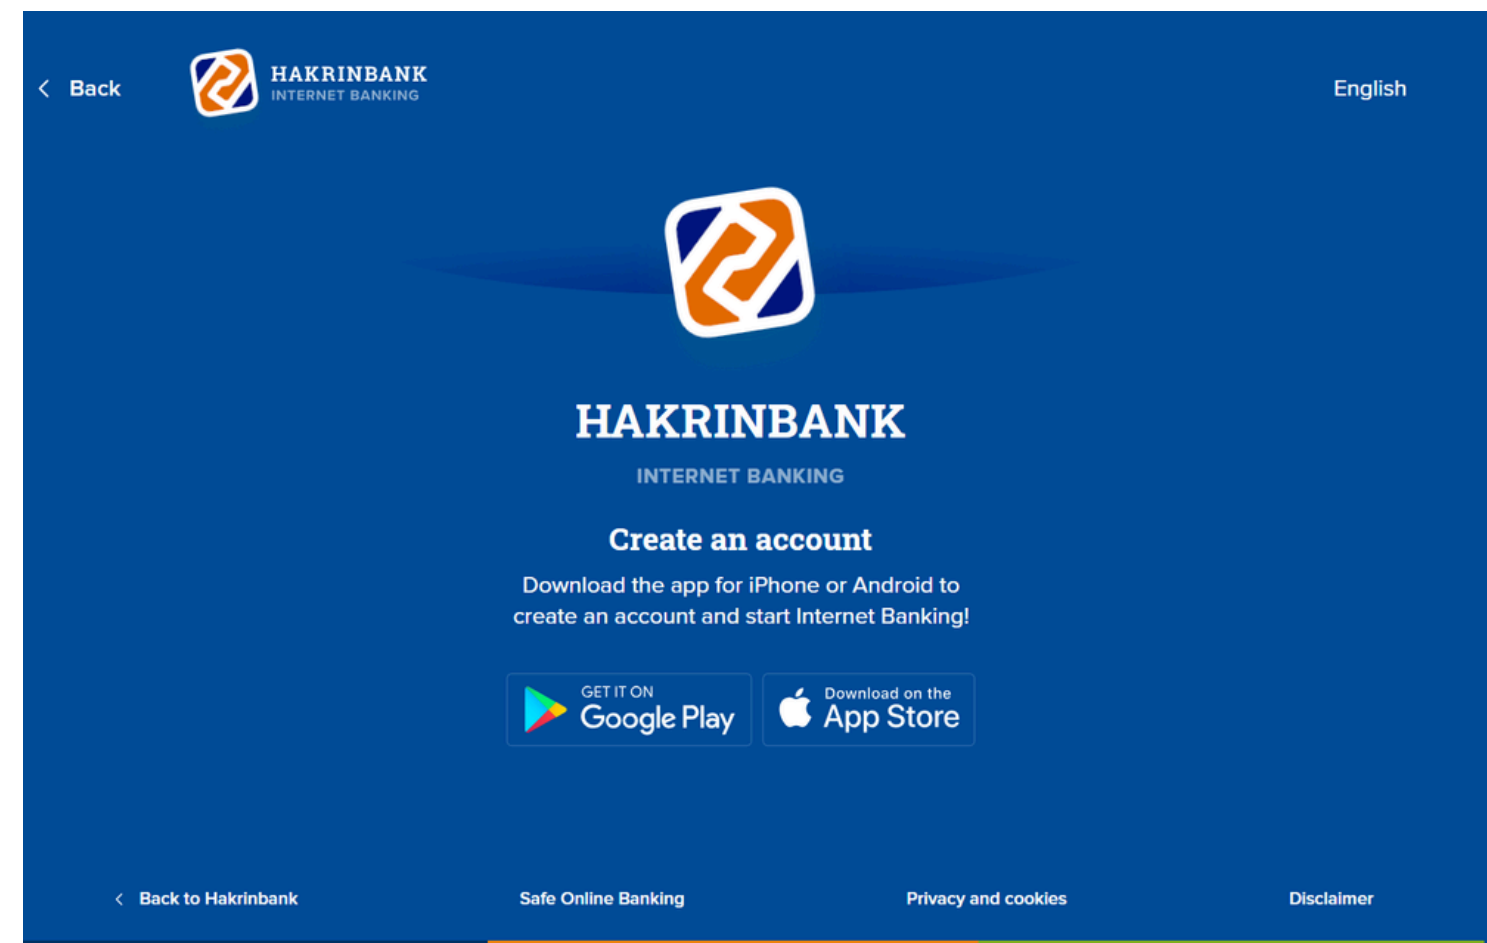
< Back

HAKRINBANK
INTERNET BANKING

English

HAKRINBANK

INTERNET BANKING

Create an account

Download the app for iPhone or Android to create an account and start Internet Banking!

GET IT ON
Google Play

Download on the
App Store

< Back to Hakrinbank

Safe Online Banking

Privacy and cookies

Disclaimer